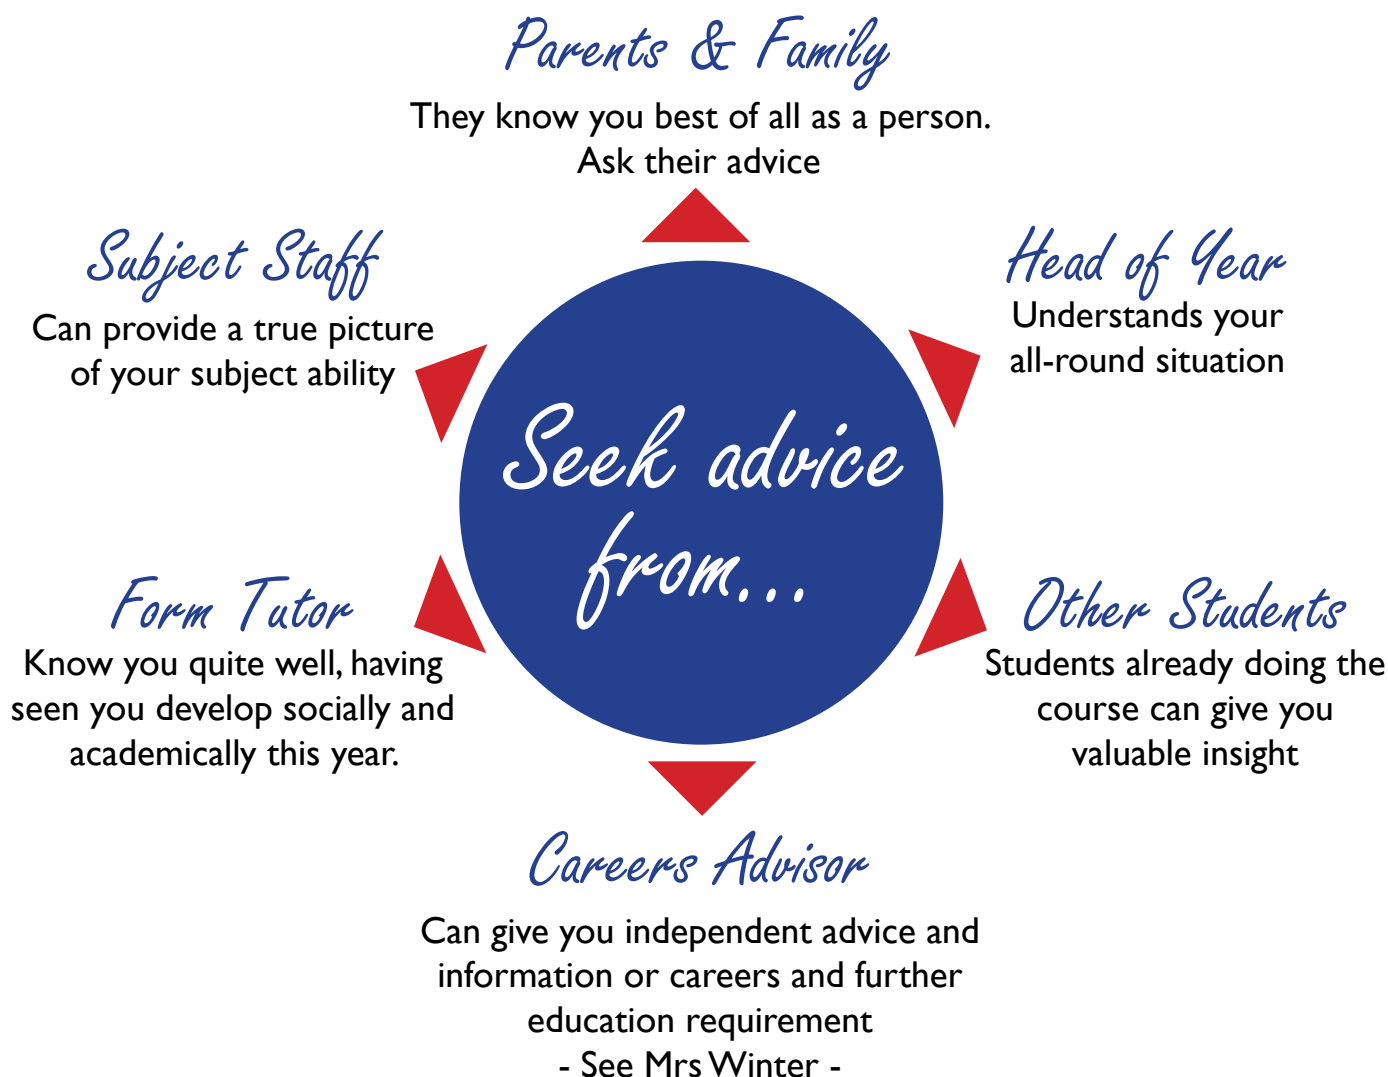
Parents & Family
They know you best of all as a person. Ask their advice

Subject Staff
Can provide a true picture of your subject ability

Head of Year
Understands your all-round situation

Seek advice from...

Form Tutor
Know you quite well, having seen you develop socially and academically this year.

Other Students
Students already doing the course can give you valuable insight

Careers Advisor
Can give you independent advice and information or careers and further education requirement
- See Mrs Winter -